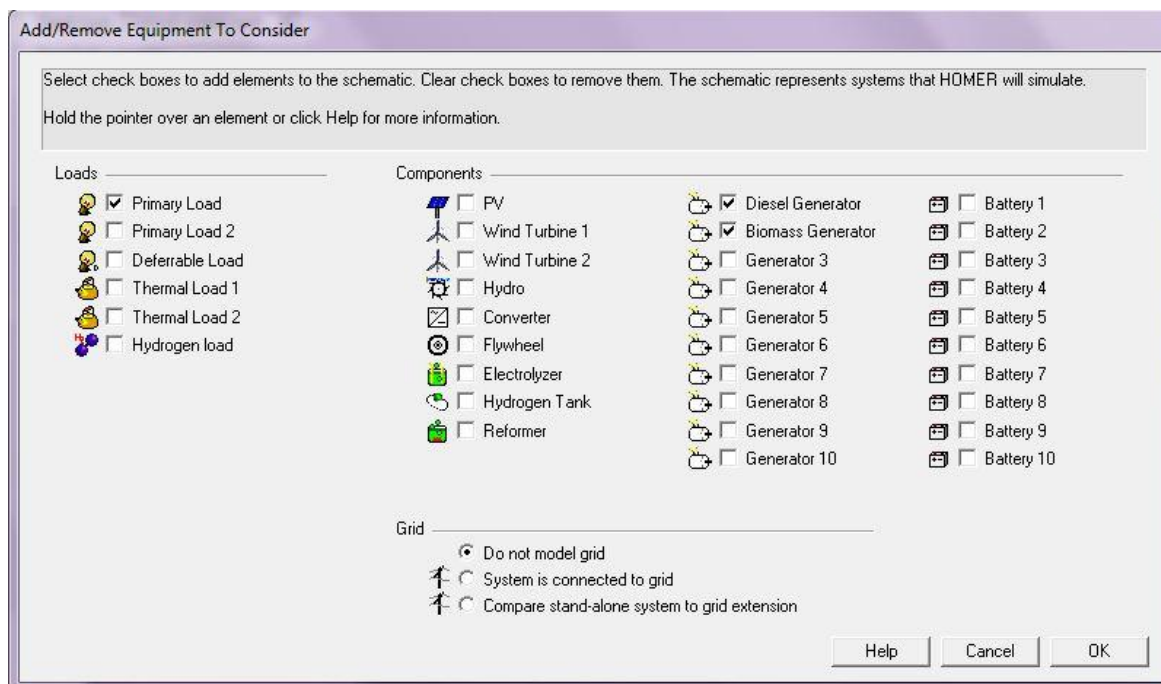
Add/Remove Equipment To Consider

Select check boxes to add elements to the schematic. Clear check boxes to remove them. The schematic represents systems that HOMER will simulate.

Hold the pointer over an element or click Help for more information.

Loads

☑ Primary Load
☐ Primary Load 2
☐ Deferrable Load
☐ Thermal Load 1
☐ Thermal Load 2
☐ Hydrogen load

Components

☐ PV
☐ Wind Turbine 1
☐ Wind Turbine 2
☐ Hydro
☐ Converter
☐ Flywheel
☐ Electrolyzer
☐ Hydrogen Tank
☐ Reformer

☑ Diesel Generator
☑ Biomass Generator
☐ Generator 3
☐ Generator 4
☐ Generator 5
☐ Generator 6
☐ Generator 7
☐ Generator 8
☐ Generator 9
☐ Generator 10

☐ Battery 1
☐ Battery 2
☐ Battery 3
☐ Battery 4
☐ Battery 5
☐ Battery 6
☐ Battery 7
☐ Battery 8
☐ Battery 9
☐ Battery 10

Grid

◉ Do not model grid
○ System is connected to grid
○ Compare stand-alone system to grid extension

Help Cancel OK